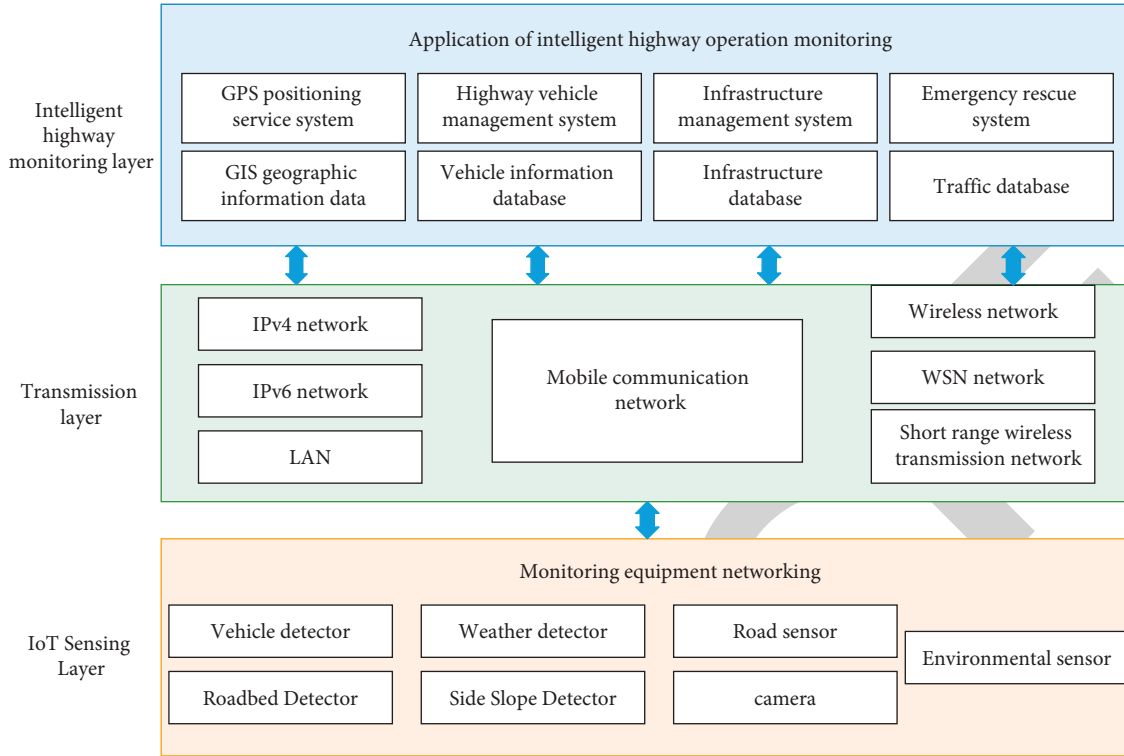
Intelligent highway monitoring layer

Application of intelligent highway operation monitoring

GPS positioning service system

Highway vehicle management system

Infrastructure management system

Emergency rescue system

GIS geographic information data

Vehicle information database

Infrastructure database

Traffic database

Transmission layer

IPv4 network

IPv6 network

LAN

Mobile communication network

Wireless network

WSN network

Short range wireless transmission network

IoT Sensing Layer

Monitoring equipment networking

Vehicle detector

Weather detector

Road sensor

Environmental sensor

Roadbed Detector

Side Slope Detector

camera